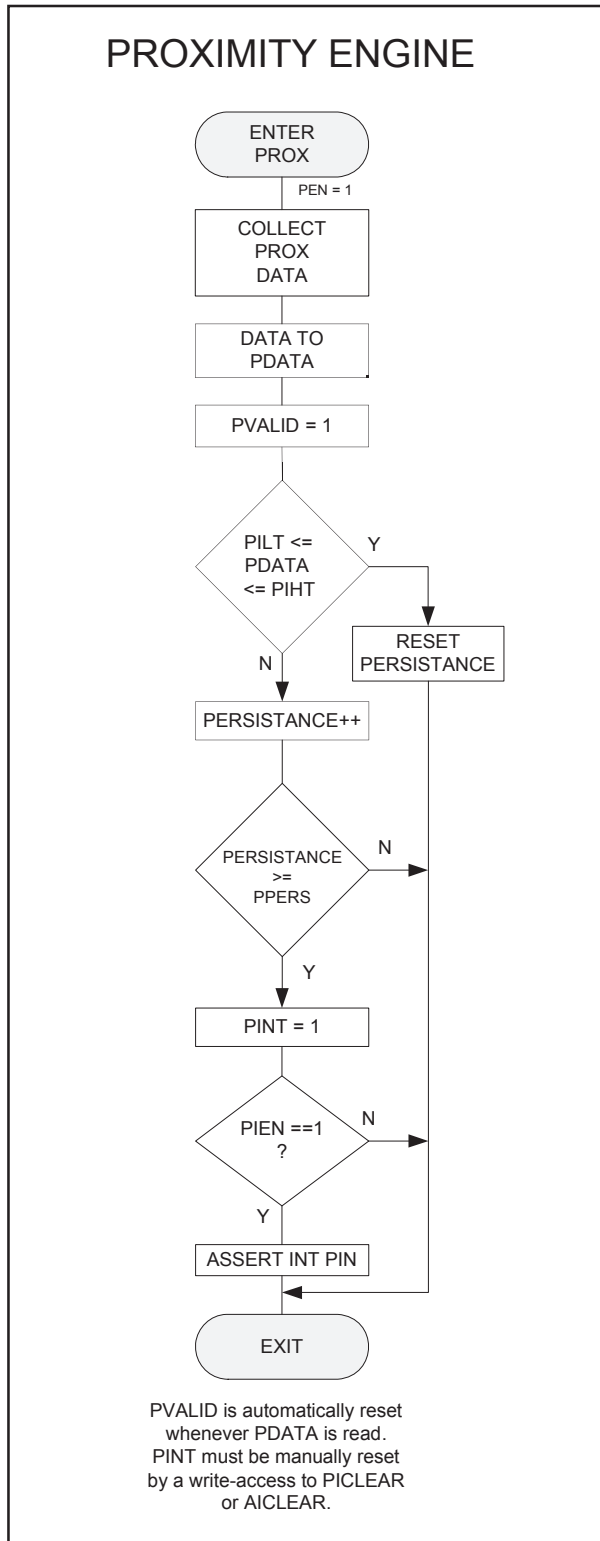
PROXIMITY ENGINE

ENTER PROX

PEN = 1

COLLECT PROX DATA

DATA TO PDATA

PVALID = 1

PILT <= PDATA <= PIHT

Y

RESET PERSISTANCE

N

PERSISTANCE++

PERSISTANCE >= PPERS

N

Y

PINT = 1

PIEN ==1 ?

N

Y

ASSERT INT PIN

EXIT

PVALID is automatically reset whenever PDATA is read. PINT must be manually reset by a write-access to PICLEAR or AICLEAR.